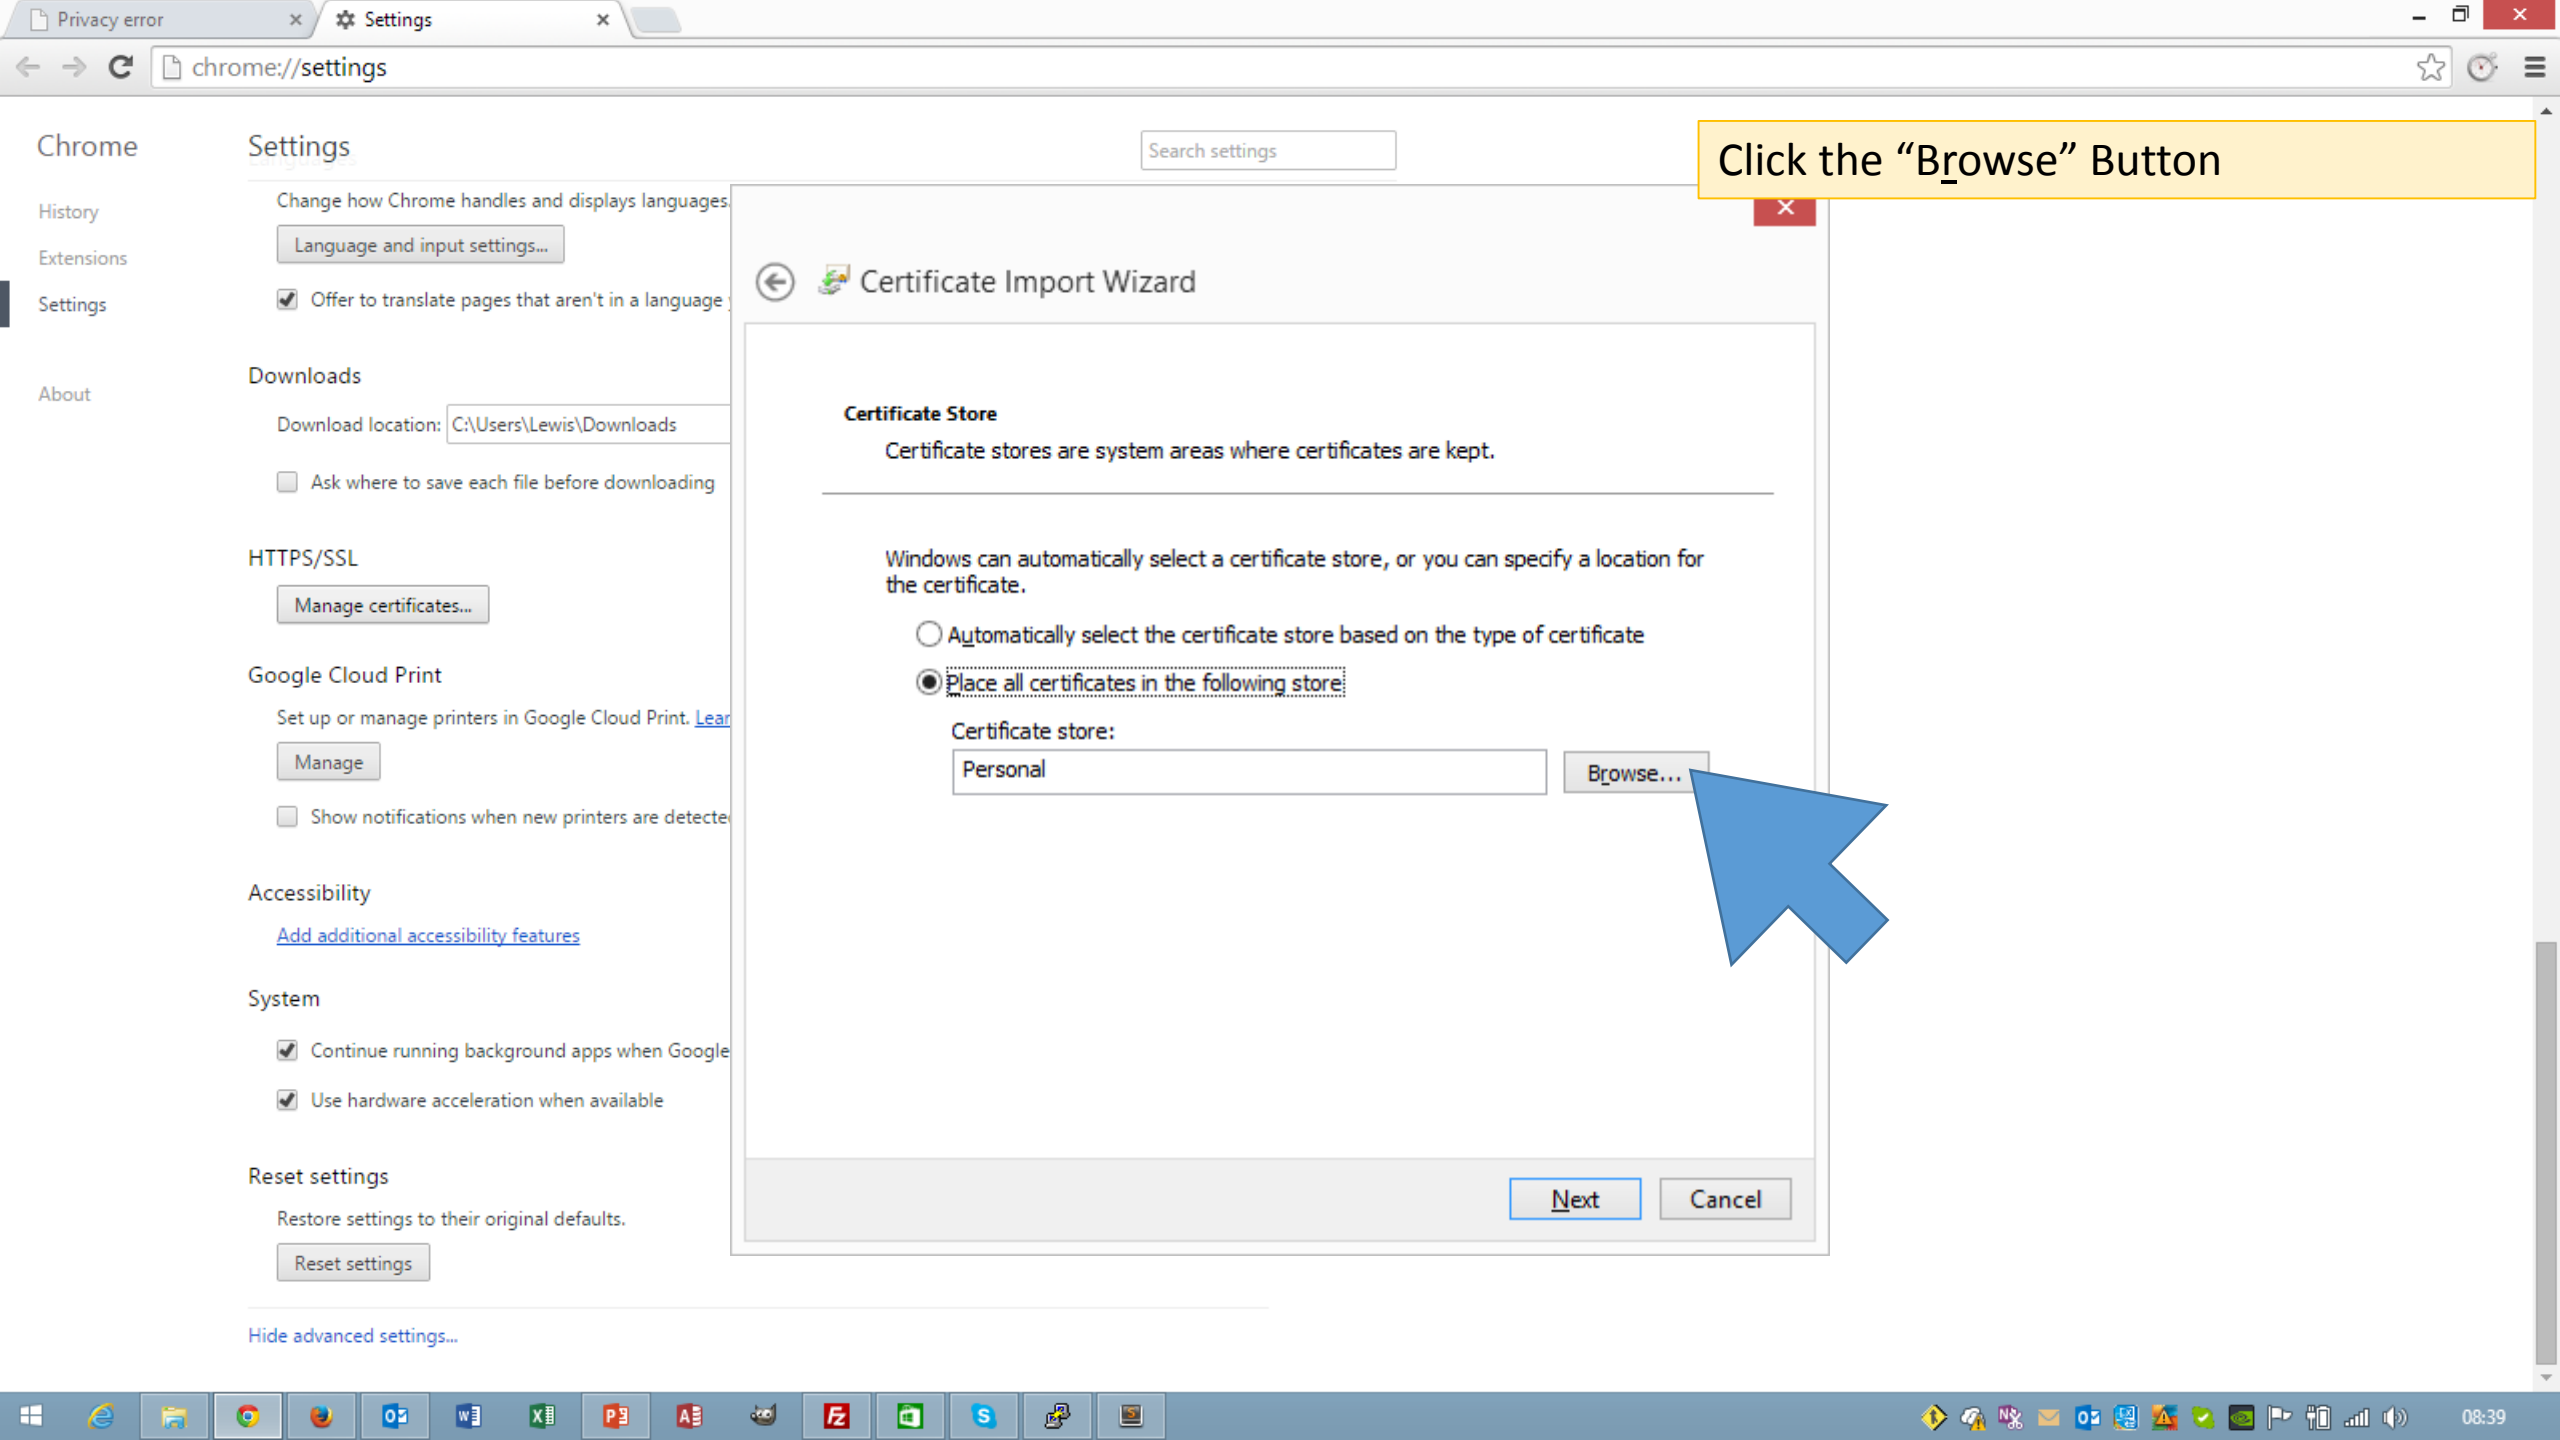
Privacy error
Settings
chrome://settings

Click the “Browse” Button

Chrome
History
Extensions
Settings
About

Settings
Search settings

Change how Chrome handles and displays languages.
Language and input settings...
Offer to translate pages that aren't in a language

Downloads
Download location: C:\Users\Lewis\Downloads
Ask where to save each file before downloading

HTTPS/SSL
Manage certificates...

Google Cloud Print
Set up or manage printers in Google Cloud Print. Lear
Manage
Show notifications when new printers are detecte

Accessibility
Add additional accessibility features

System
Continue running background apps when Google
Use hardware acceleration when available

Reset settings
Restore settings to their original defaults.
Reset settings

Hide advanced settings...

Certificate Import Wizard

Certificate Store
Certificate stores are system areas where certificates are kept.

Windows can automatically select a certificate store, or you can specify a location for the certificate.

Automatically select the certificate store based on the type of certificate
Place all certificates in the following store
Certificate store:
Personal
Browse...

Next
Cancel

08:39